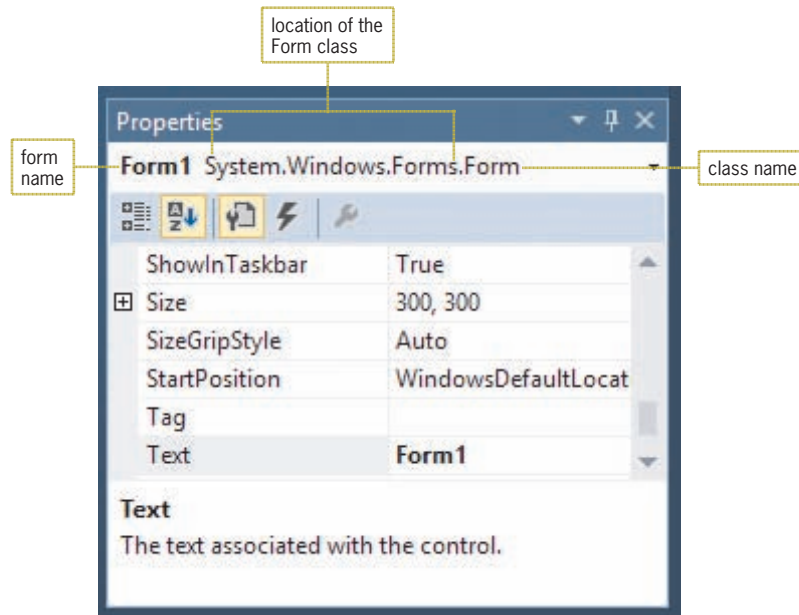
location of the Form class

Properties

form name

Form1 System.Windows.Forms.Form

class name

| | |
|---|---|
| ShowInTaskbar | True |
| ⊞ Size | 300, 300 |
| SizeGripStyle | Auto |
| StartPosition | WindowsDefaultLocat |
| Tag | |
| Text | Form1 |

Text

The text associated with the control.